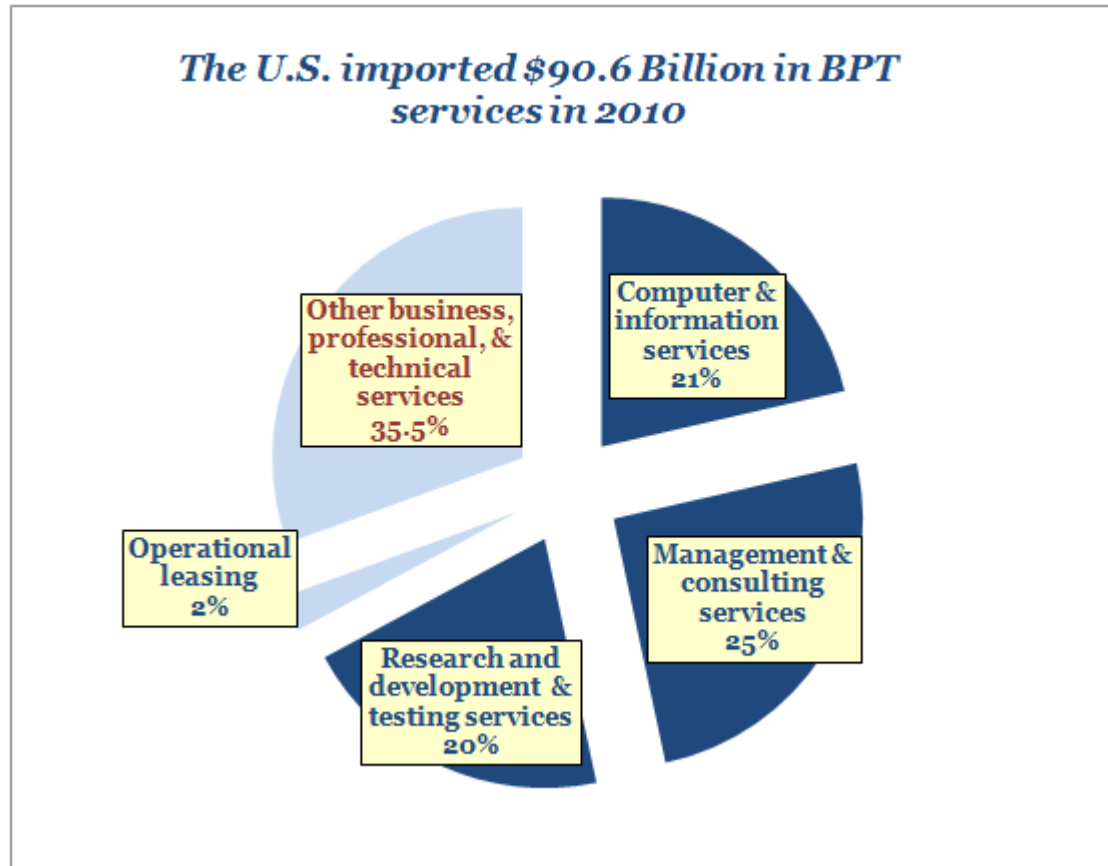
The U.S. imported $90.6 Billion in BPT services in 2010

Other business, professional, & technical services 35.5%

Computer & information services 21%

Operational leasing 2%

Management & consulting services 25%

Research and development & testing services 20%